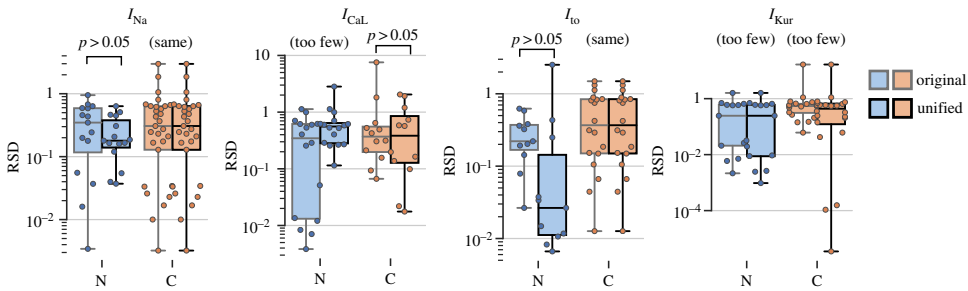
$I_{\text{Na}}$

$p > 0.05$ (same)

1

$10^{-1}$

$10^{-2}$

RSD

N C

$I_{\text{CaL}}$

(too few) $p > 0.05$

10

1

$10^{-1}$

$10^{-2}$

RSD

N C

$I_{\text{to}}$

$p > 0.05$ (same)

1

$10^{-1}$

$10^{-2}$

RSD

N C

$I_{\text{Kur}}$

(too few) (too few)

1

$10^{-2}$

$10^{-4}$

RSD

N C

original

unified